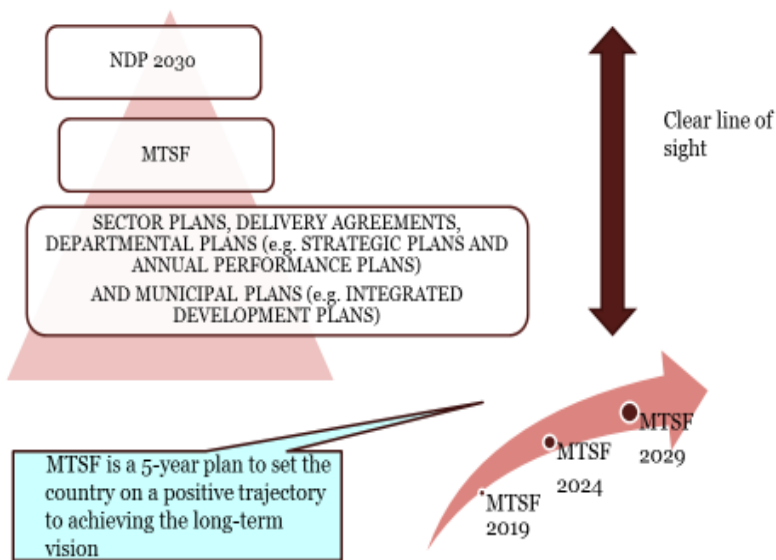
NDP 2030

MTSF

SECTOR PLANS, DELIVERY AGREEMENTS, DEPARTMENTAL PLANS (e.g. STRATEGIC PLANS AND ANNUAL PERFORMANCE PLANS)
AND MUNICIPAL PLANS (e.g. INTEGRATED DEVELOPMENT PLANS)

Clear line of sight

MTSF is a 5-year plan to set the country on a positive trajectory to achieving the long-term vision

MTSF 2019

MTSF 2024

MTSF 2029